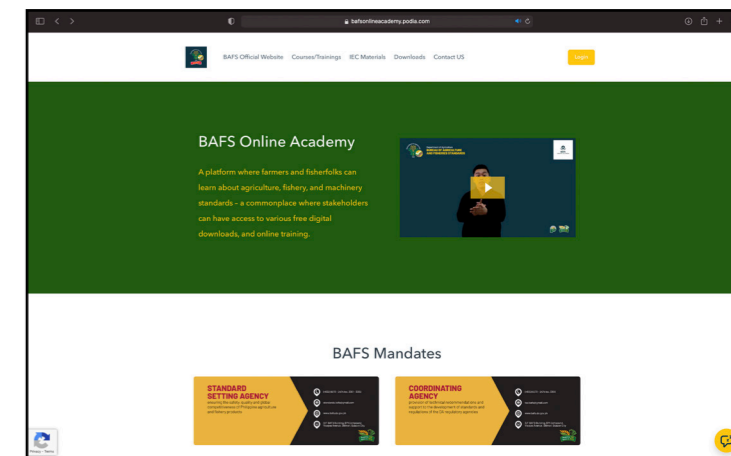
bafsonlineacademy.podia.com

BAFS Official Website Courses/Trainings IEC Materials Downloads Contact US

Login

BAFS Online Academy

A platform where farmers and fisherfolks can learn about agriculture, fishery, and machinery standards – a commonplace where stakeholders can have access to various free digital downloads, and online training.

BAFS Mandates

STANDARD SETTING AGENCY

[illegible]

COORDINATING AGENCY

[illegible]

Privacy - Terms